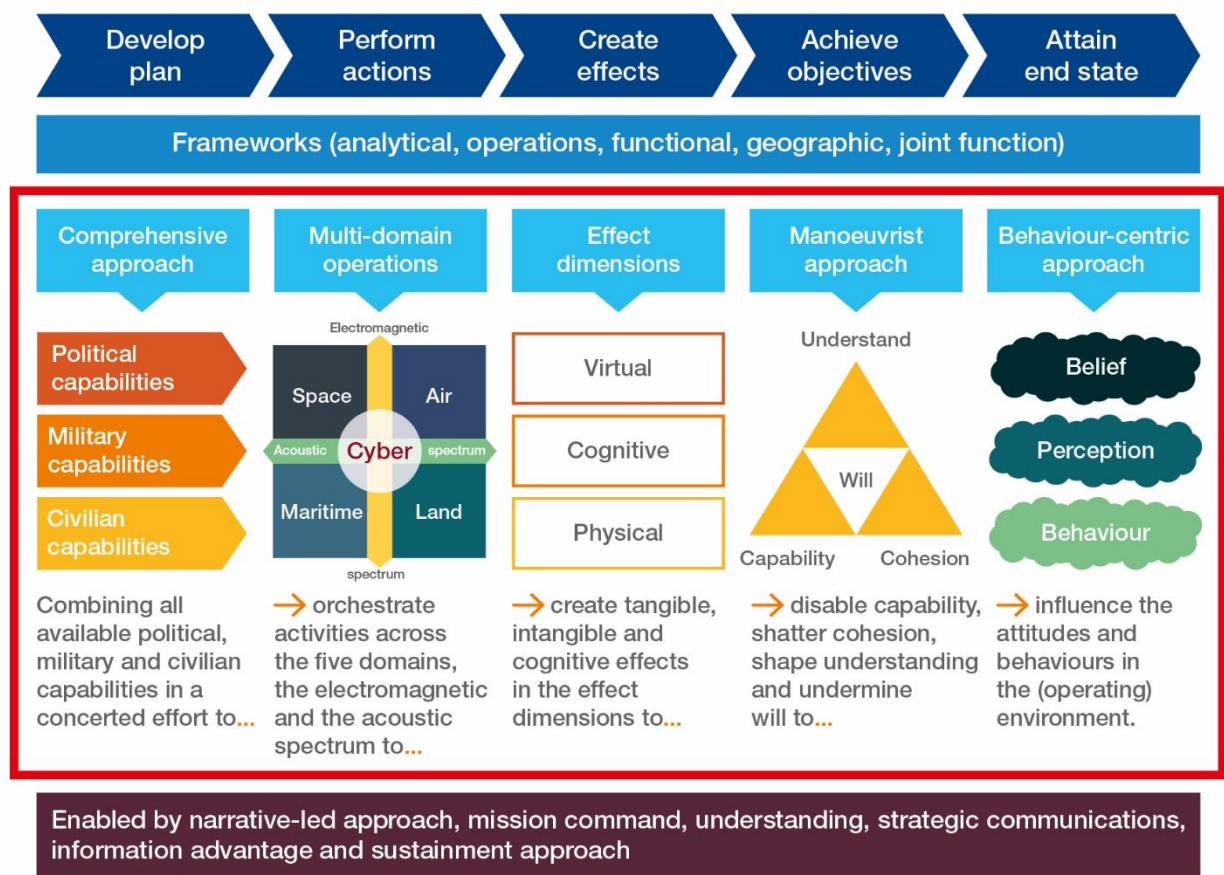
Develop plan

Perform actions

Create effects

Achieve objectives

Attain end state

Frameworks (analytical, operations, functional, geographic, joint function)

Comprehensive approach

Political capabilities

Military capabilities

Civilian capabilities

Combining all available political, military and civilian capabilities in a concerted effort to...

Multi-domain operations

Electromagnetic

Space

Air

Acoustic

Cyber

spectrum

Maritime

Land

spectrum

→ orchestrate activities across the five domains, the electromagnetic and the acoustic spectrum to...

Effect dimensions

Virtual

Cognitive

Physical

→ create tangible, intangible and cognitive effects in the effect dimensions to...

Manoeuvrist approach

Understand

Will

Capability

Cohesion

→ disable capability, shatter cohesion, shape understanding and undermine will to...

Behaviour-centric approach

Belief

Perception

Behaviour

→ influence the attitudes and behaviours in the (operating) environment.

Enabled by narrative-led approach, mission command, understanding, strategic communications, information advantage and sustainment approach